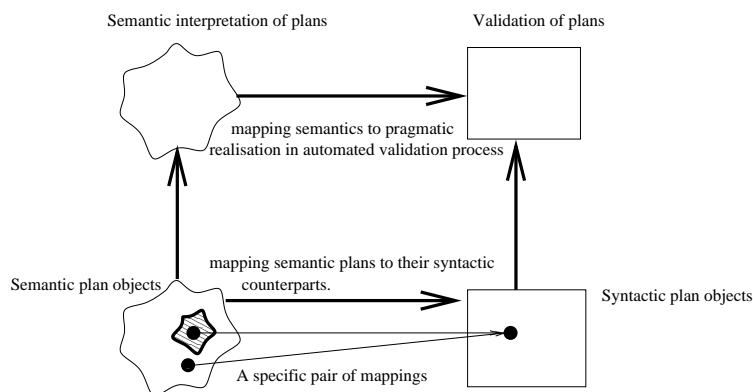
Semantic interpretation of plans

Validation of plans

mapping semantics to pragmatic realisation in automated validation process

mapping semantic plans to their syntactic counterparts.

Semantic plan objects

Syntactic plan objects

A specific pair of mappings